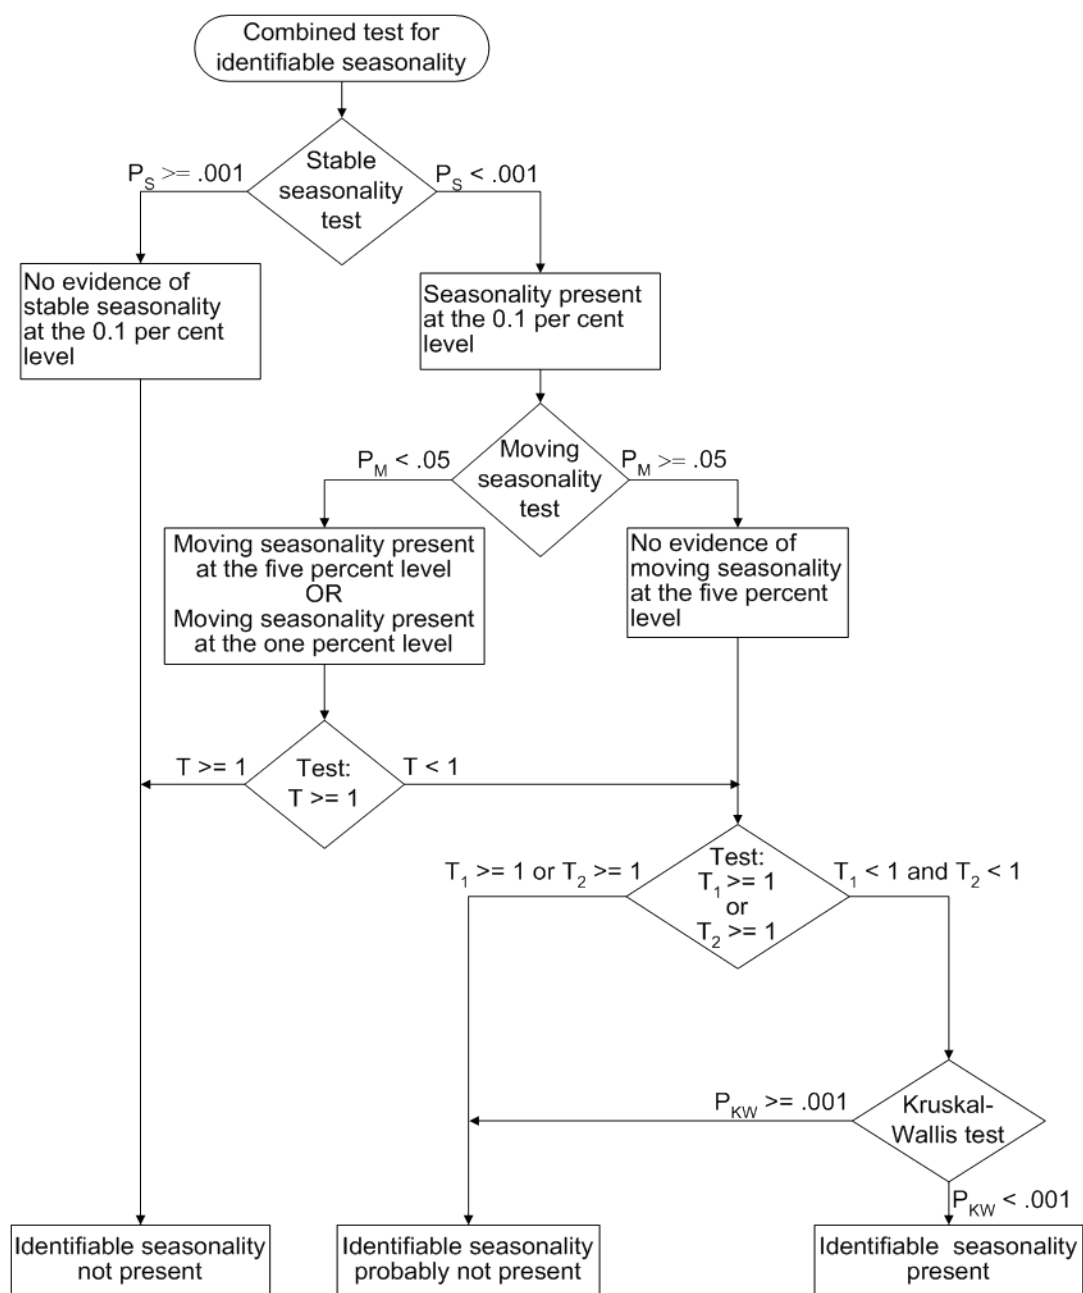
Combined test for identifiable seasonality

Stable seasonality test

$P_S$ >= .001

$P_S$ < .001

No evidence of stable seasonality at the 0.1 per cent level

Seasonality present at the 0.1 per cent level

Moving seasonality test

$P_M$ < .05

$P_M$ >= .05

Moving seasonality present at the five percent level OR Moving seasonality present at the one percent level

No evidence of moving seasonality at the five percent level

T >= 1

Test: T >= 1

T < 1

$T_1$ >= 1 or $T_2$ >= 1

Test: $T_1$ >= 1 or $T_2$ >= 1

$T_1$ < 1 and $T_2$ < 1

$P_{KW}$ >= .001

Kruskal-Wallis test

$P_{KW}$ < .001

Identifiable seasonality not present

Identifiable seasonality probably not present

Identifiable seasonality present